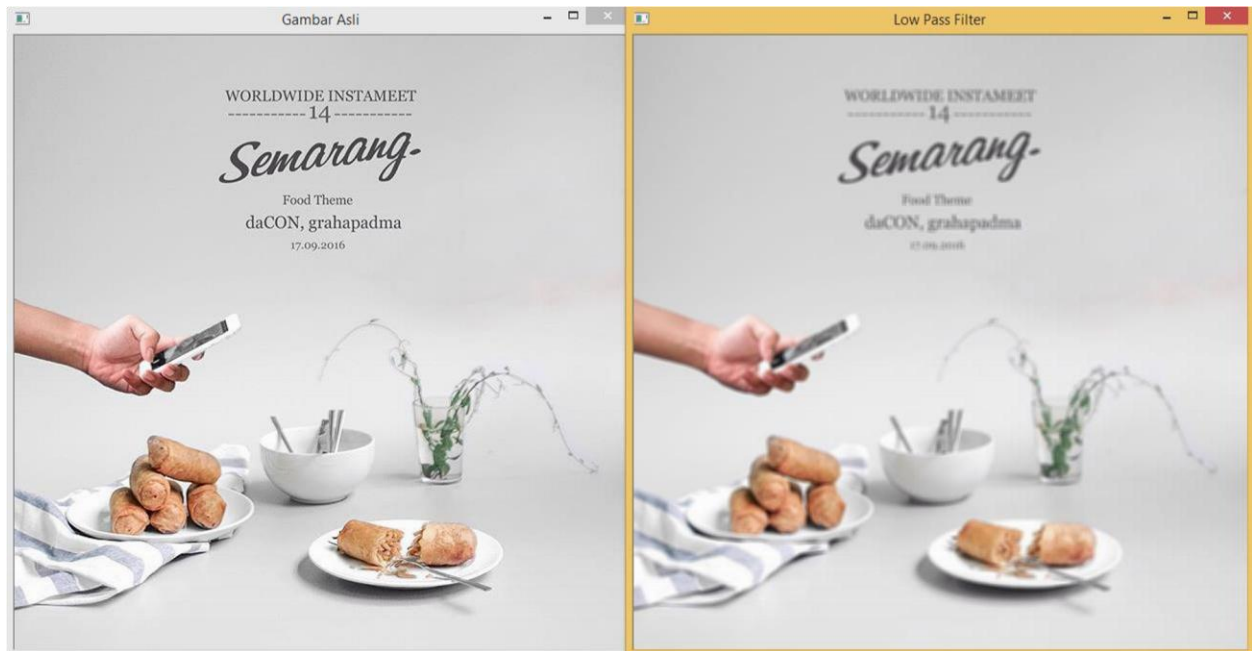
Gambar Asli

WORLDWIDE INSTAMEET
------------14------------
Semarang-
Food Theme
daCON, grahapadma
17.09.2016

Low Pass Filter

WORLDWIDE INSTAMEET
------------14------------
Semarang-
Food Theme
daCON, grahapadma
17.09.2016